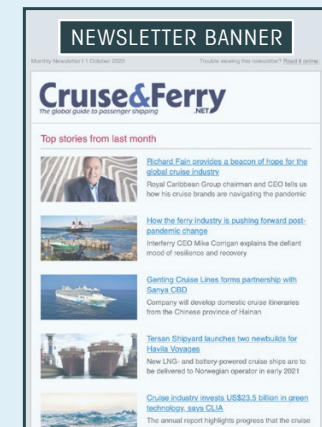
NEWSLETTER BANNER

Monthly Newsletter | 1 October 2020

Trouble viewing this newsletter? Read it online

Cruise&Ferry.NET
The global guide to passenger shipping

Top stories from last month

Richard Fain provides a beacon of hope for the global cruise industry
Royal Caribbean Group chairman and CEO tells us how his cruise brands are navigating the pandemic

How the ferry industry is pushing forward post-pandemic change
Interferry CEO Mike Corrigan explains the defiant mood of resilience and recovery

Genting Cruise Lines forms partnership with Sanya CBD
Company will develop domestic cruise itineraries from the Chinese province of Hainan

Tersan Shipyard launches two newbuilds for Havila Voyages
New LNG- and battery-powered cruise ships are to be delivered to Norwegian operator in early 2021

Cruise industry invests US\$23.5 billion in green technology, says CLIA
The annual report highlights progress that the cruise